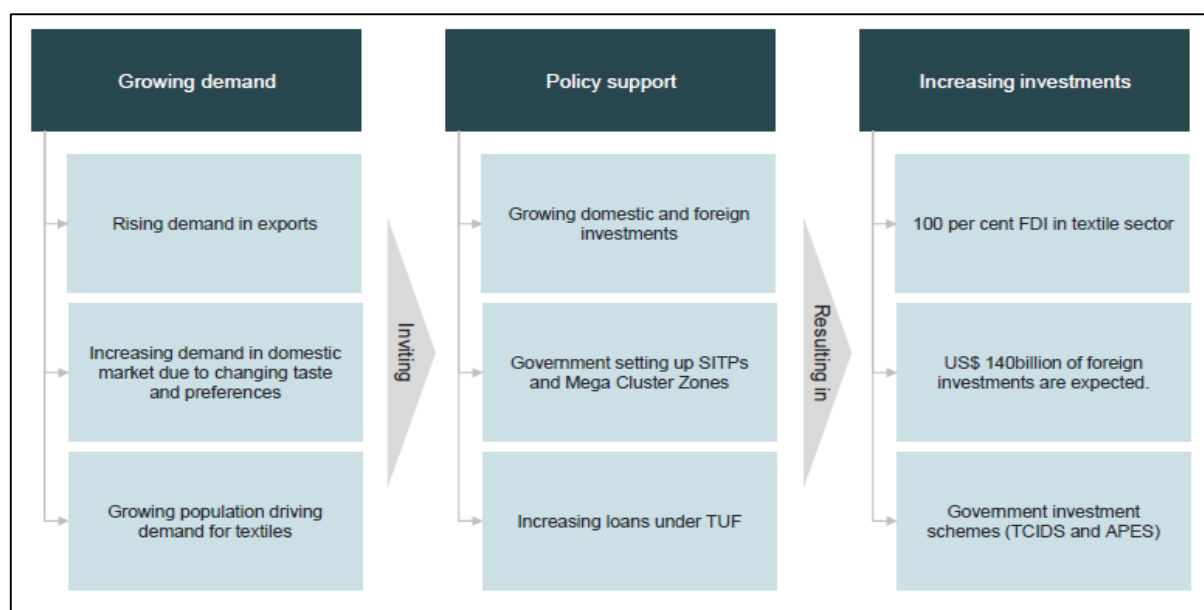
Growing demand

Rising demand in exports

Increasing demand in domestic market due to changing taste and preferences

Growing population driving demand for textiles

Inviting

Policy support

Growing domestic and foreign investments

Government setting up SITPs and Mega Cluster Zones

Increasing loans under TUF

Resulting in

Increasing investments

100 per cent FDI in textile sector

US$ 140billion of foreign investments are expected.

Government investment schemes (TCIDS and APES)